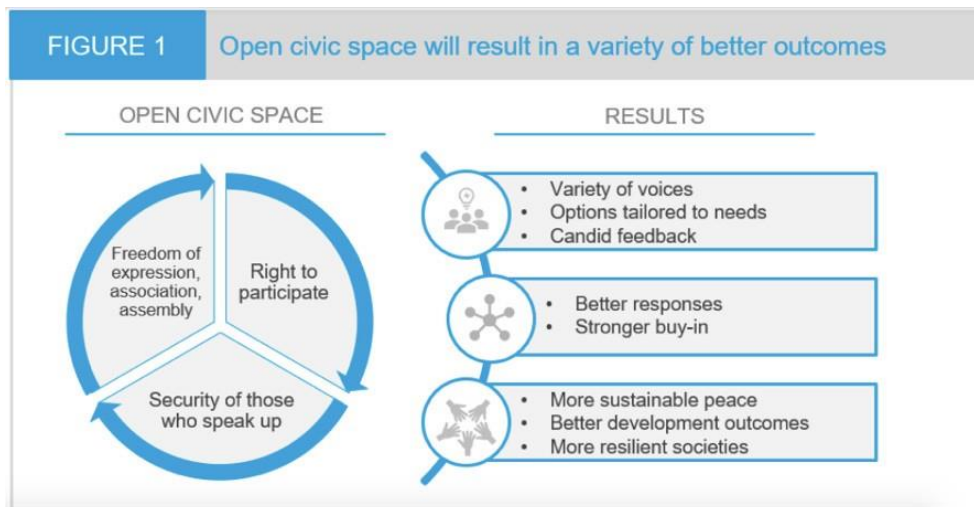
FIGURE 1 Open civic space will result in a variety of better outcomes

OPEN CIVIC SPACE

Freedom of expression, association, assembly

Right to participate

Security of those who speak up

RESULTS

- Variety of voices
- Options tailored to needs
- Candid feedback

- Better responses
- Stronger buy-in

- More sustainable peace
- Better development outcomes
- More resilient societies